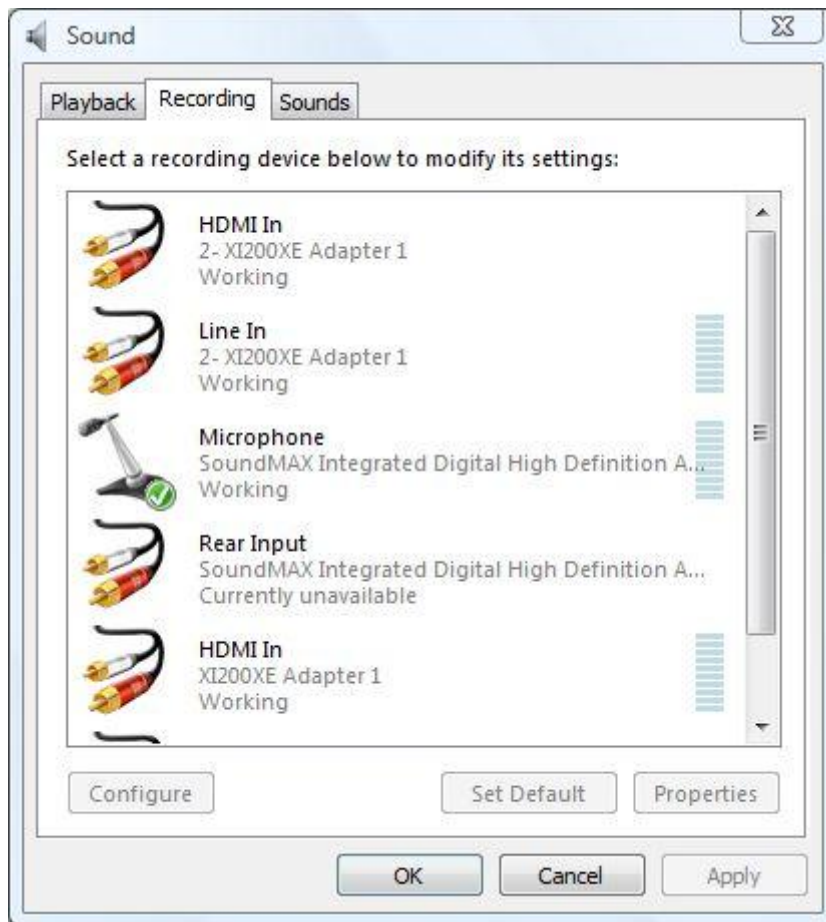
Sound

Playback Recording Sounds

Select a recording device below to modify its settings:

HDMI In
2- XI200XE Adapter 1
Working

Line In
2- XI200XE Adapter 1
Working

Microphone
SoundMAX Integrated Digital High Definition A...
Working

Rear Input
SoundMAX Integrated Digital High Definition A...
Currently unavailable

HDMI In
XI200XE Adapter 1
Working

Configure Set Default Properties

OK Cancel Apply